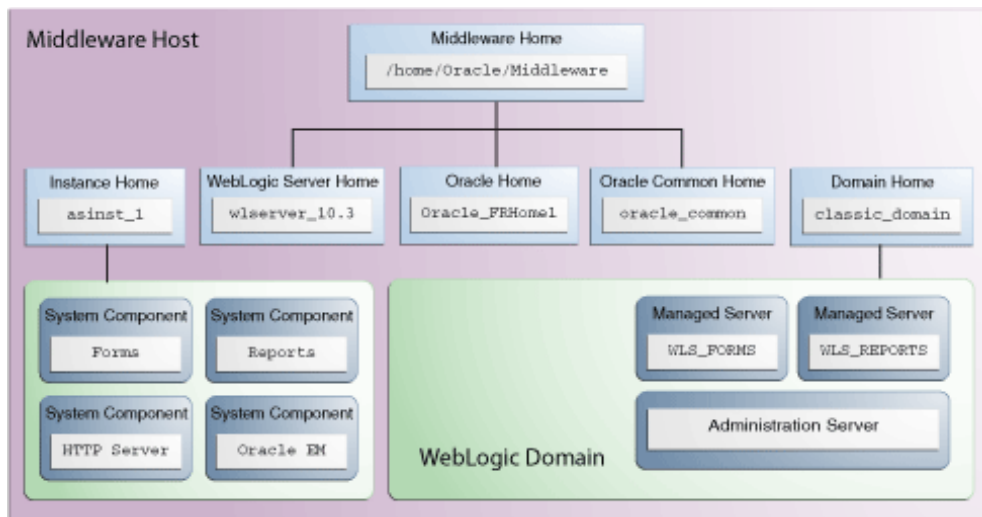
Middleware Host

Middleware Home

/home/Oracle/Middleware

Instance Home

asinst_1

WebLogic Server Home

wlserver_10.3

Oracle Home

Oracle_FRHome1

Oracle Common Home

oracle_common

Domain Home

classic_domain

System Component

Forms

System Component

Reports

System Component

HTTP Server

System Component

Oracle EM

Managed Server

WLS_FORMS

Managed Server

WLS_REPORTS

Administration Server

WebLogic Domain